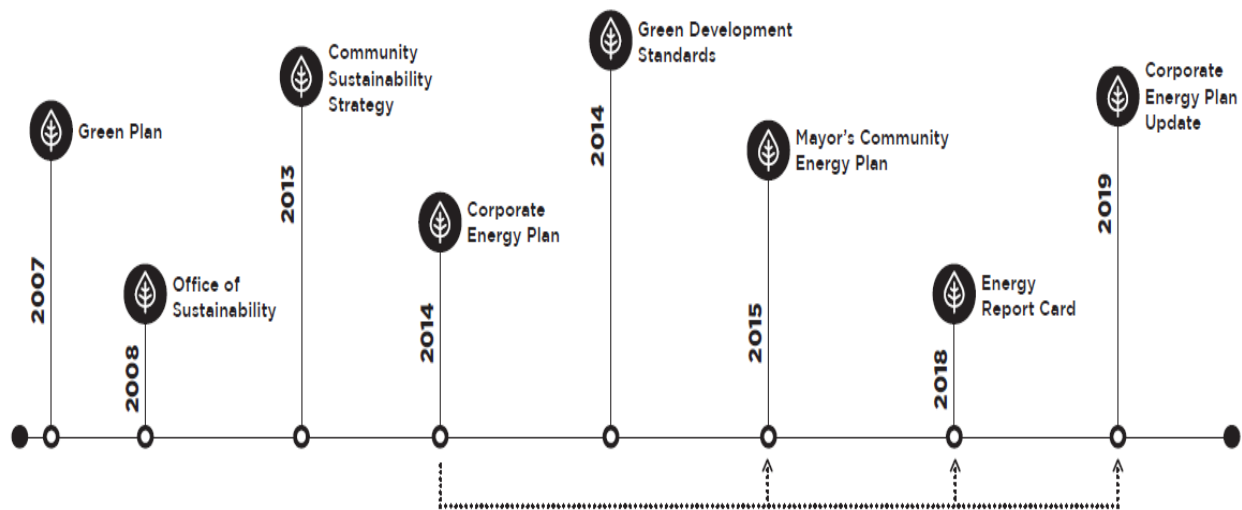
Green Plan
2007

Office of Sustainability
2008

Community Sustainability Strategy
2013

Corporate Energy Plan
2014

Green Development Standards
2014

Mayor's Community Energy Plan
2015

Energy Report Card
2018

Corporate Energy Plan Update
2019